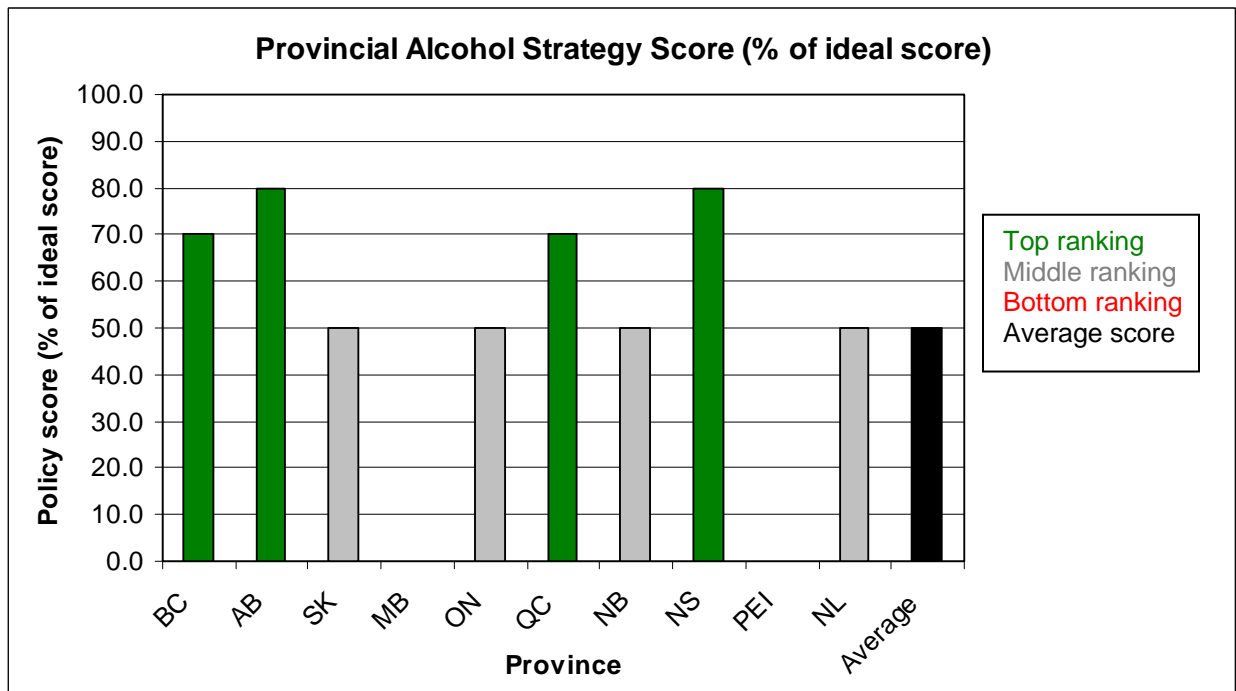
Provincial Alcohol Strategy Score (% of ideal score)

Policy score (% of ideal score)

100.0
90.0
80.0
70.0
60.0
50.0
40.0
30.0
20.0
10.0
0.0

BC AB SK MB ON QC NB NS PEI NL Average

Province

Top ranking
Middle ranking
Bottom ranking
Average score